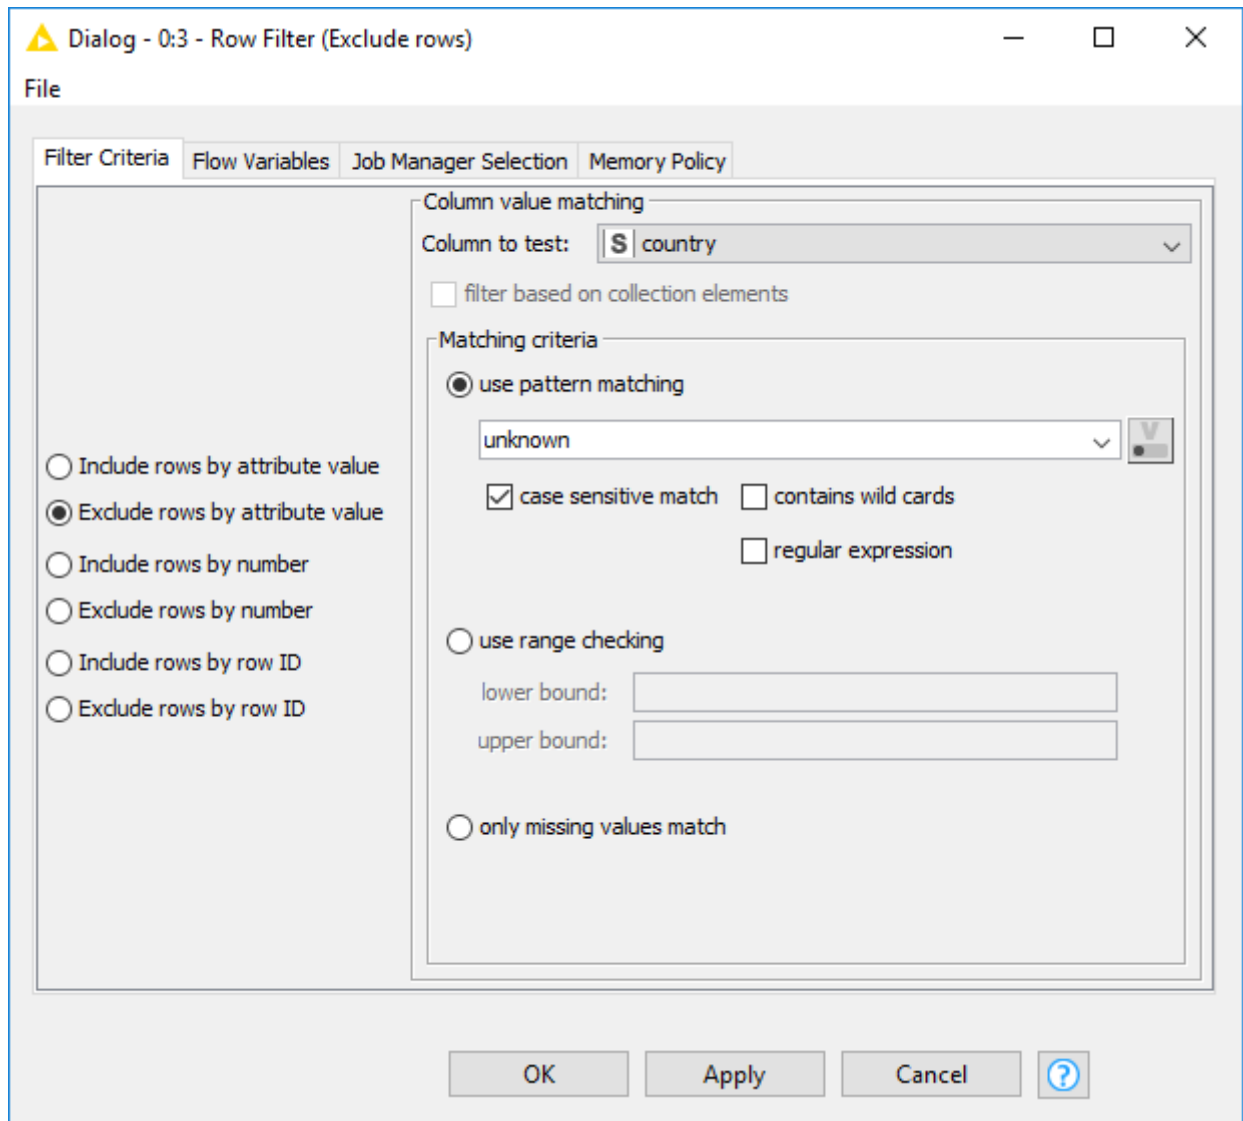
Dialog - 0:3 - Row Filter (Exclude rows)

File

Filter Criteria | Flow Variables | Job Manager Selection | Memory Policy

Column value matching

Column to test: S country

filter based on collection elements

Matching criteria

use pattern matching

unknown

case sensitive match

contains wild cards

regular expression

use range checking

lower bound:

upper bound:

only missing values match

Include rows by attribute value

Exclude rows by attribute value

Include rows by number

Exclude rows by number

Include rows by row ID

Exclude rows by row ID

OK Apply Cancel ?